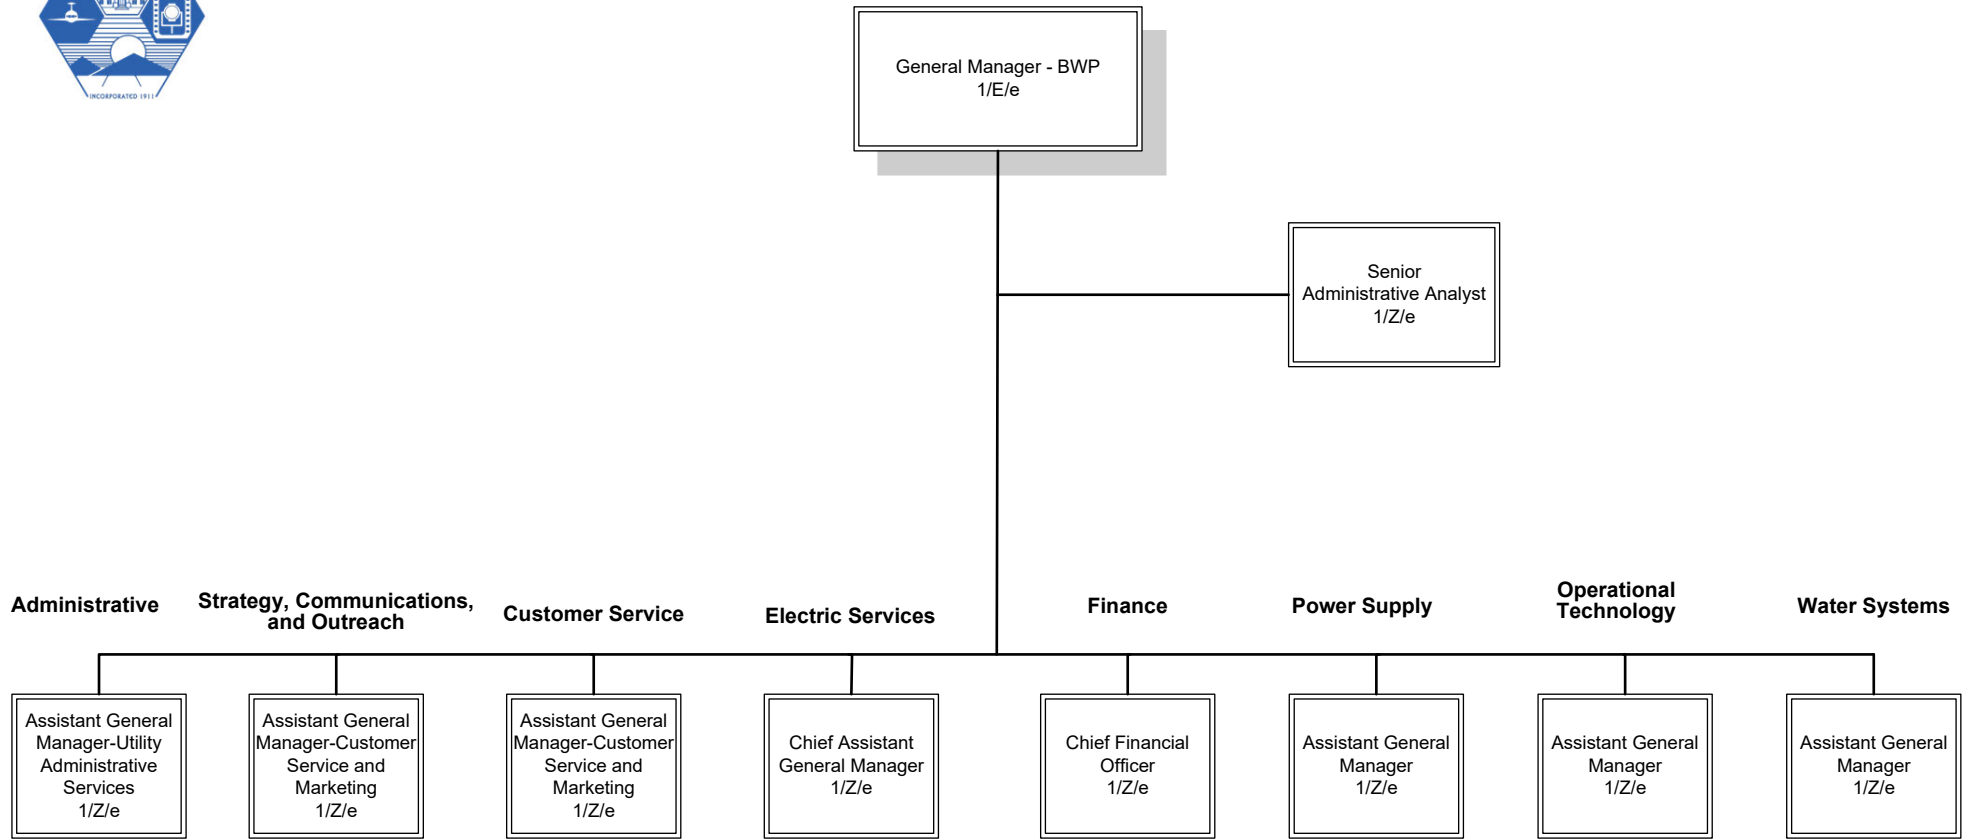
INCORPORATED 1911

General Manager - BWP
1/E/e

Senior
Administrative Analyst
1/Z/e

Administrative

Strategy, Communications, and Outreach

Customer Service

Electric Services

Finance

Power Supply

Operational Technology

Water Systems

Assistant General Manager-Utility Administrative Services
1/Z/e

Assistant General Manager-Customer Service and Marketing
1/Z/e

Assistant General Manager-Customer Service and Marketing
1/Z/e

Chief Assistant General Manager
1/Z/e

Chief Financial Officer
1/Z/e

Assistant General Manager
1/Z/e

Assistant General Manager
1/Z/e

Assistant General Manager
1/Z/e